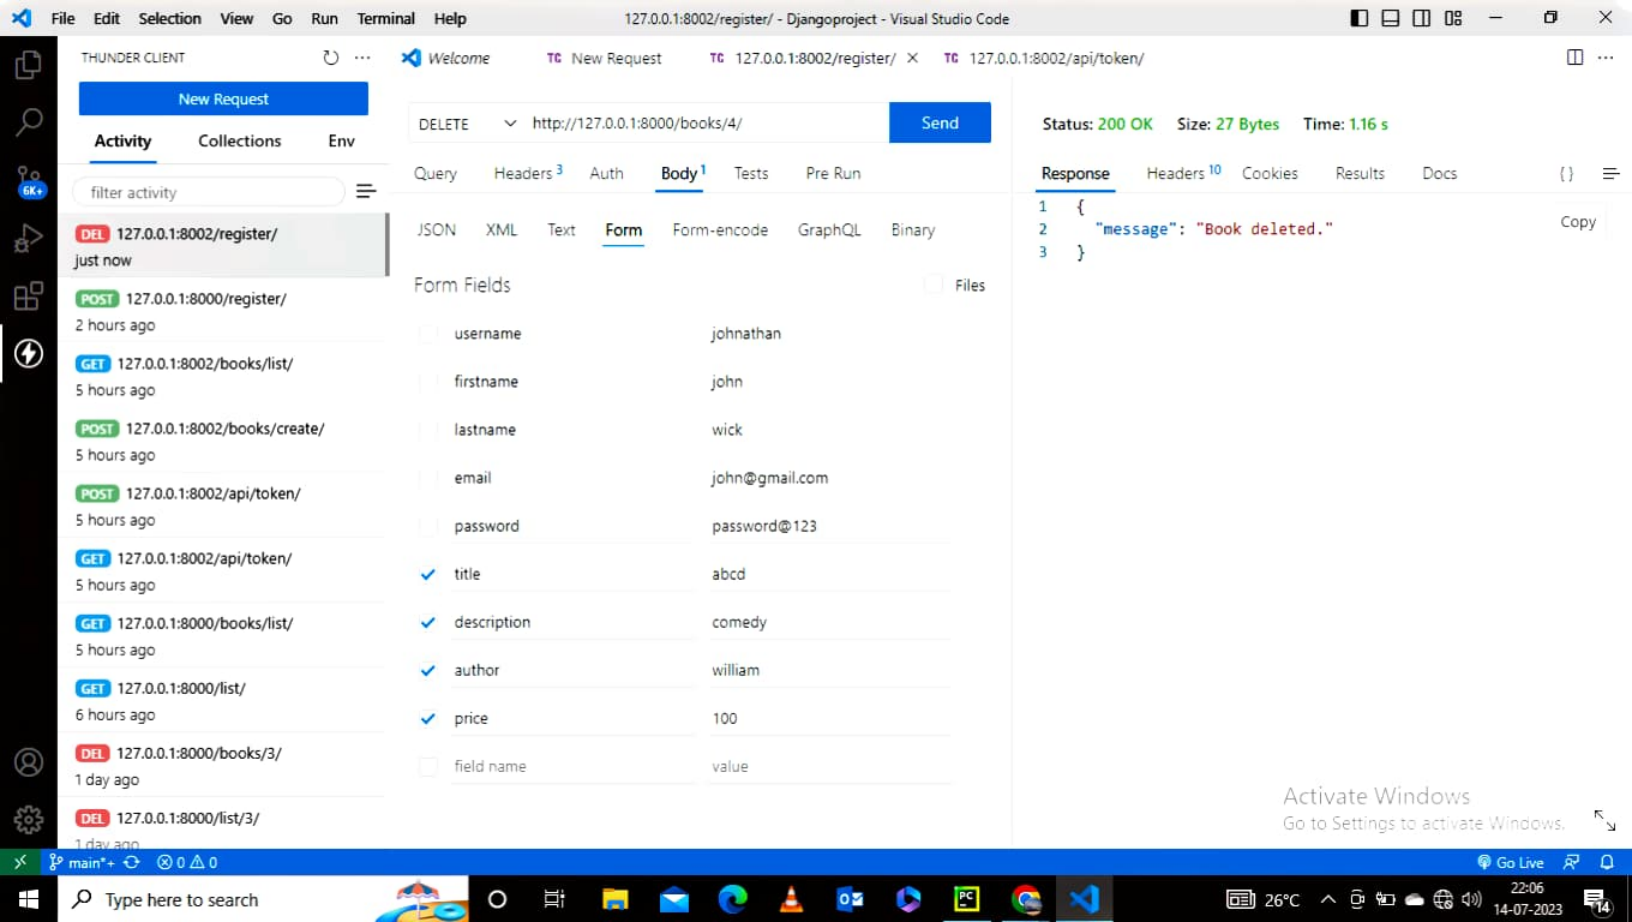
File Edit Selection View Go Run Terminal Help 127.0.0.1:8002/register/ - Djangoproject - Visual Studio Code

THUNDER CLIENT

New Request

Activity Collections Env

filter activity

DEL 127.0.0.1:8002/register/
just now

POST 127.0.0.1:8000/register/
2 hours ago

GET 127.0.0.1:8002/books/list/
5 hours ago

POST 127.0.0.1:8002/books/create/
5 hours ago

POST 127.0.0.1:8002/api/token/
5 hours ago

GET 127.0.0.1:8002/api/token/
5 hours ago

GET 127.0.0.1:8000/books/list/
5 hours ago

GET 127.0.0.1:8000/list/
6 hours ago

DEL 127.0.0.1:8000/books/3/
1 day ago

DEL 127.0.0.1:8000/list/3/
1 day ago

Welcome TC New Request TC 127.0.0.1:8002/register/ TC 127.0.0.1:8002/api/token/

DELETE http://127.0.0.1:8000/books/4/ Send

Query Headers 3 Auth Body 1 Tests Pre Run

JSON XML Text Form Form-encode GraphQL Binary

Form Fields Files

| | |
|---|---|
| username | johnathan |
| firstname | john |
| lastname | wick |
| email | john@gmail.com |
| password | password@123 |
| title | abcd |
| description | comedy |
| author | william |
| price | 100 |
| field name | value |

Status: 200 OK Size: 27 Bytes Time: 1.16 s

Response Headers 10 Cookies Results Docs

Copy

1 {
2 "message": "Book deleted."
3 }

Activate Windows
Go to Settings to activate Windows.

main*+ ⊗ 0 ⚠ 0 Go Live

Type here to search 26°C 22:06 14-07-2023 14